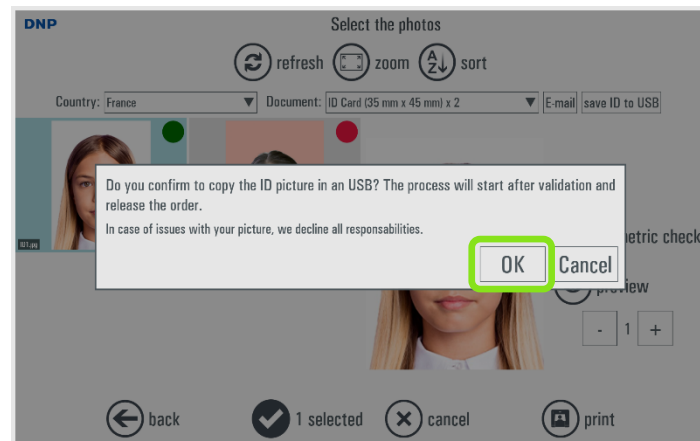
DNP

Select the photos

refresh zoom sort

Country: France

Document: ID Card (35 mm x 45 mm) x 2

E-mail

save ID to USB

001.jpg

Do you confirm to copy the ID picture in an USB? The process will start after validation and release the order.

In case of issues with your picture, we decline all responsabilities.

OK

Cancel

netric check

preview

-

1

+

back

1 selected

cancel

print